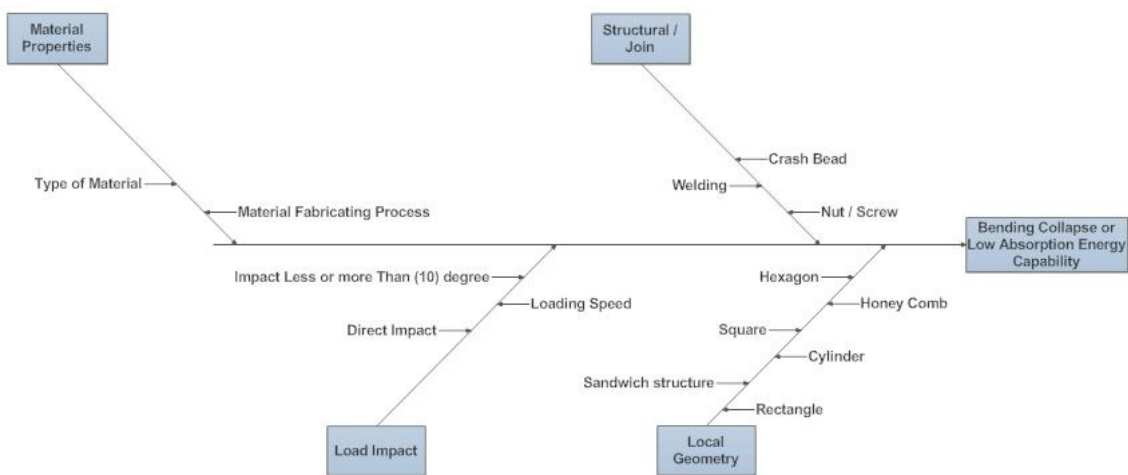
Material Properties

Type of Material

Material Fabricating Process

Structural / Join

Crash Bead

Welding

Nut / Screw

Bending Collapse or Low Absorption Energy Capability

Impact Less or more Than (10) degree

Loading Speed

Direct Impact

Load Impact

Hexagon

Honey Comb

Square

Cylinder

Sandwich structure

Rectangle

Local Geometry